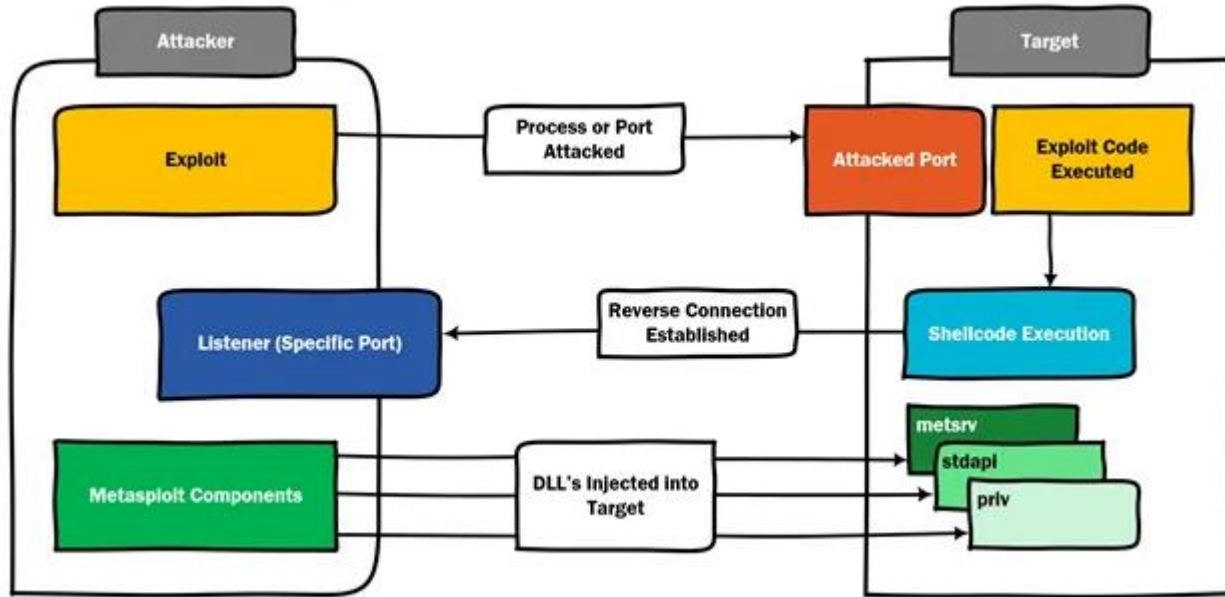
Attacker

Exploit

Listener (Specific Port)

Metasploit Components

Process or Port Attacked

Reverse Connection Established

DLL's Injected into Target

Target

Attacked Port

Exploit Code Executed

Shellcode Execution

metsrv

stdapi

priv